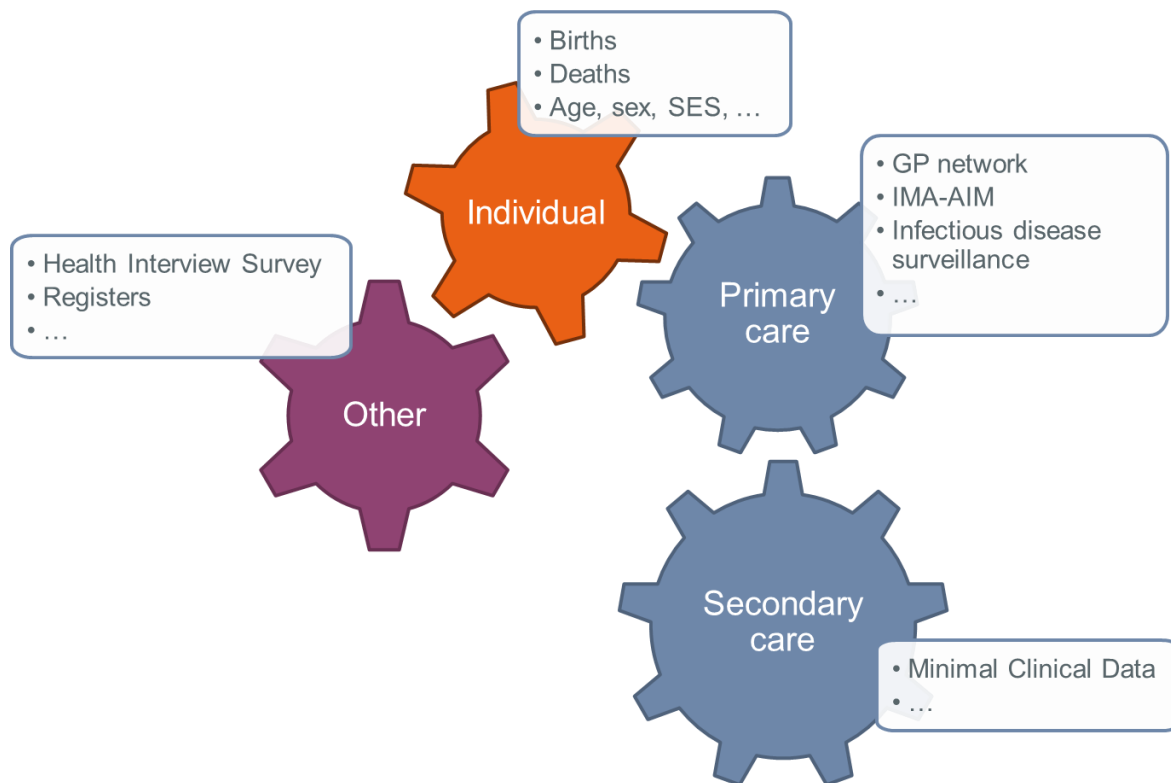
• Births
• Deaths
• Age, sex, SES, …

Individual

• GP network
• IMA-AIM
• Infectious disease surveillance
• …

Primary care

• Health Interview Survey
• Registers
• …

Other

Secondary care

• Minimal Clinical Data
• …